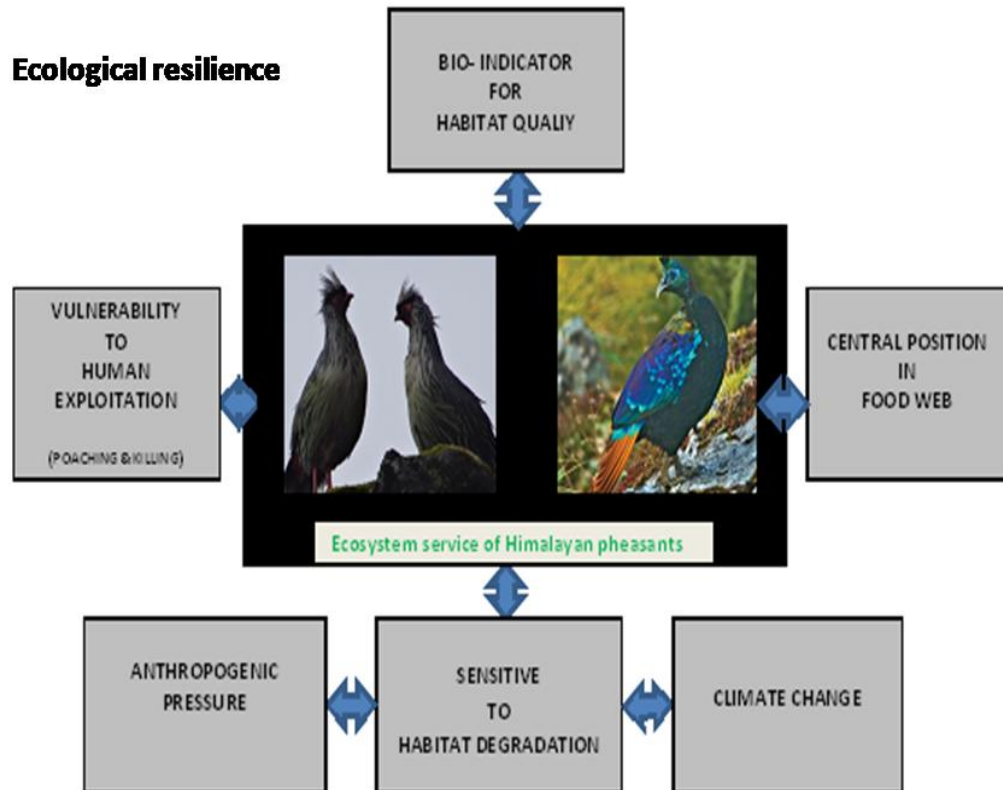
Ecological resilience

BIO- INDICATOR FOR HABITAT QUALIY

VULNERABILITY TO HUMAN EXPLOITATION

(POACHING &KILLING)

CENTRAL POSITION IN FOOD WEB

Ecosystem service of Himalayan pheasants

ANTHROPOGENIC PRESSURE

SENSITIVE TO HABITAT DEGRADATION

CLIMATE CHANGE